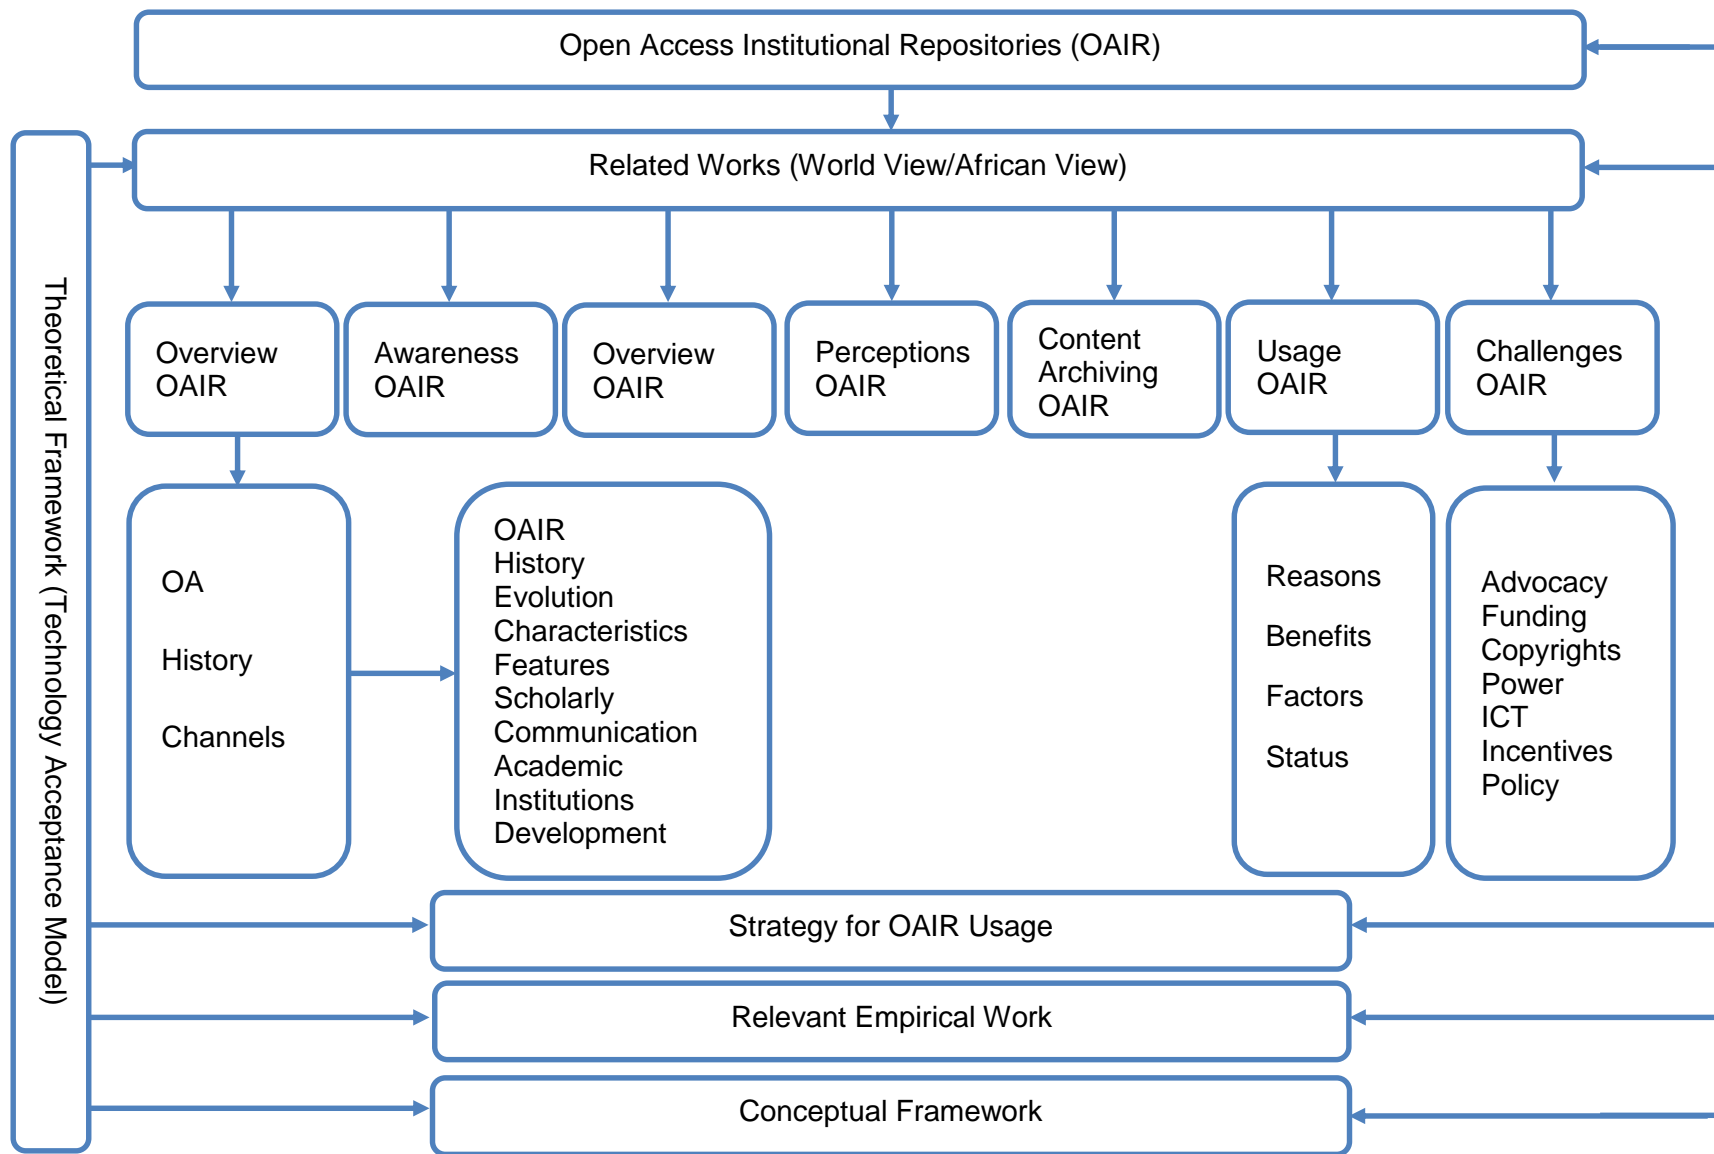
Open Access Institutional Repositories (OAIR)

Related Works (World View/African View)

Theoretical Framework (Technology Acceptance Model)

Overview OAIR

Awareness OAIR

Overview OAIR

Perceptions OAIR

Content Archiving OAIR

Usage OAIR

Challenges OAIR

OA

History

Channels

OAIR
History
Evolution
Characteristics
Features
Scholarly
Communication
Academic
Institutions
Development

Reasons

Benefits

Factors

Status

Advocacy
Funding
Copyrights
Power
ICT
Incentives
Policy

Strategy for OAIR Usage

Relevant Empirical Work

Conceptual Framework